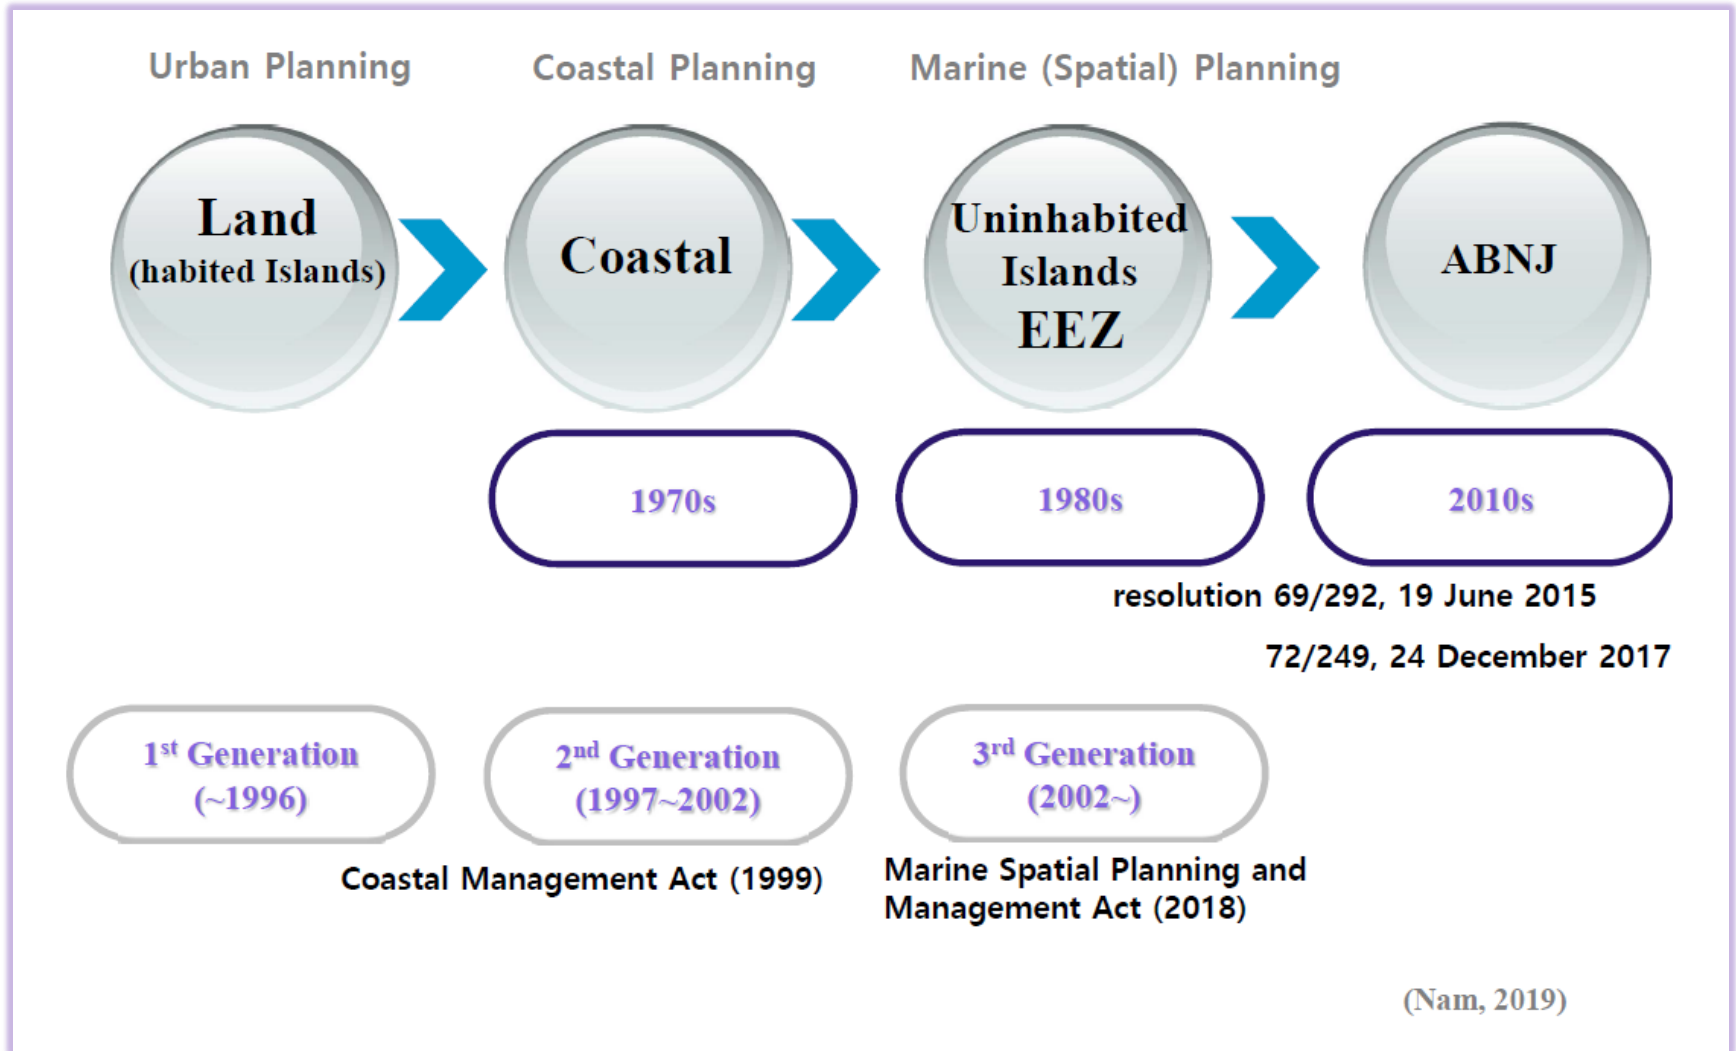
Urban Planning

Coastal Planning

Marine (Spatial) Planning

Land
(habited Islands)

Coastal

Uninhabited Islands
EEZ

ABNJ

1970s

1980s

2010s

resolution 69/292, 19 June 2015

72/249, 24 December 2017

$1^{st}$ Generation
(~1996)

$2^{nd}$ Generation
(1997~2002)

$3^{rd}$ Generation
(2002~)

Coastal Management Act (1999)

Marine Spatial Planning and Management Act (2018)

(Nam, 2019)